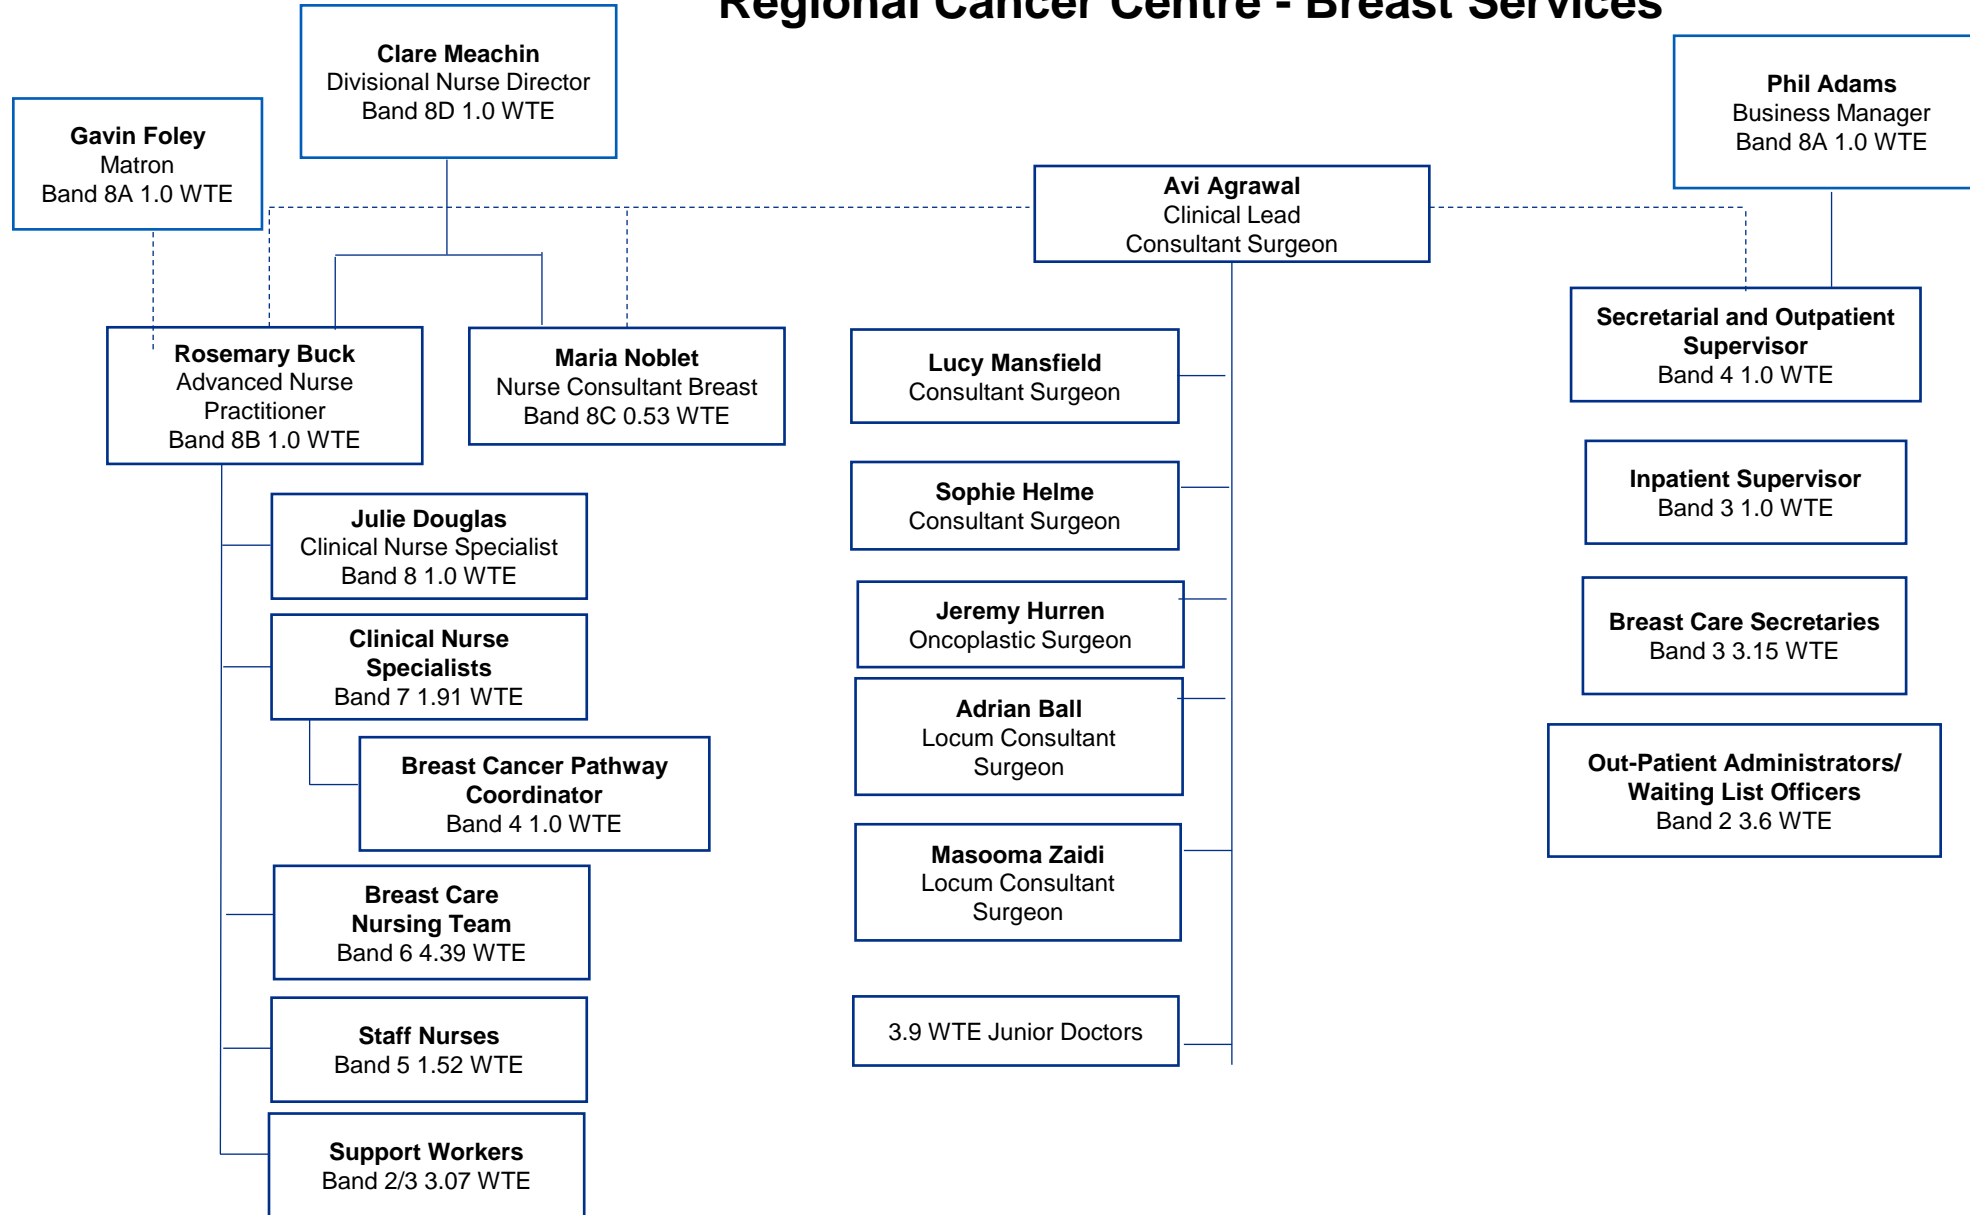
Regional Cancer Centre - Breast Services

Clare Meachin
Divisional Nurse Director
Band 8D 1.0 WTE

Gavin Foley
Matron
Band 8A 1.0 WTE

Phil Adams
Business Manager
Band 8A 1.0 WTE

Avi Agrawal
Clinical Lead
Consultant Surgeon

Rosemary Buck
Advanced Nurse Practitioner
Band 8B 1.0 WTE

Maria Noblet
Nurse Consultant Breast
Band 8C 0.53 WTE

Julie Douglas
Clinical Nurse Specialist
Band 8 1.0 WTE

Clinical Nurse Specialists
Band 7 1.91 WTE

Breast Cancer Pathway Coordinator
Band 4 1.0 WTE

Breast Care Nursing Team
Band 6 4.39 WTE

Staff Nurses
Band 5 1.52 WTE

Support Workers
Band 2/3 3.07 WTE

Lucy Mansfield
Consultant Surgeon

Sophie Helme
Consultant Surgeon

Jeremy Hurren
Oncoplastic Surgeon

Adrian Ball
Locum Consultant Surgeon

Masooma Zaidi
Locum Consultant Surgeon

3.9 WTE Junior Doctors

Secretarial and Outpatient Supervisor
Band 4 1.0 WTE

Inpatient Supervisor
Band 3 1.0 WTE

Breast Care Secretaries
Band 3 3.15 WTE

Out-Patient Administrators/ Waiting List Officers
Band 2 3.6 WTE